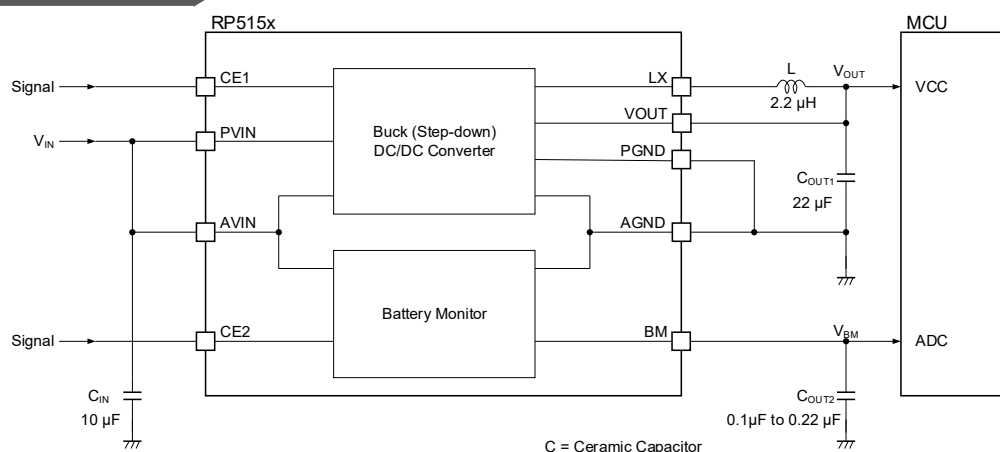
RP515x

MCU

Signal

CE1

LX

L

2.2 μH

$V_{OUT}$

VCC

$V_{IN}$

PVIN

Buck (Step-down)
DC/DC Converter

VOUT

PGND

$C_{OUT1}$

22 μF

AVIN

AGND

Battery Monitor

Signal

CE2

BM

$V_{BM}$

ADC

$C_{IN}$

10 μF

$C_{OUT2}$

0.1μF to 0.22 μF

C = Ceramic Capacitor